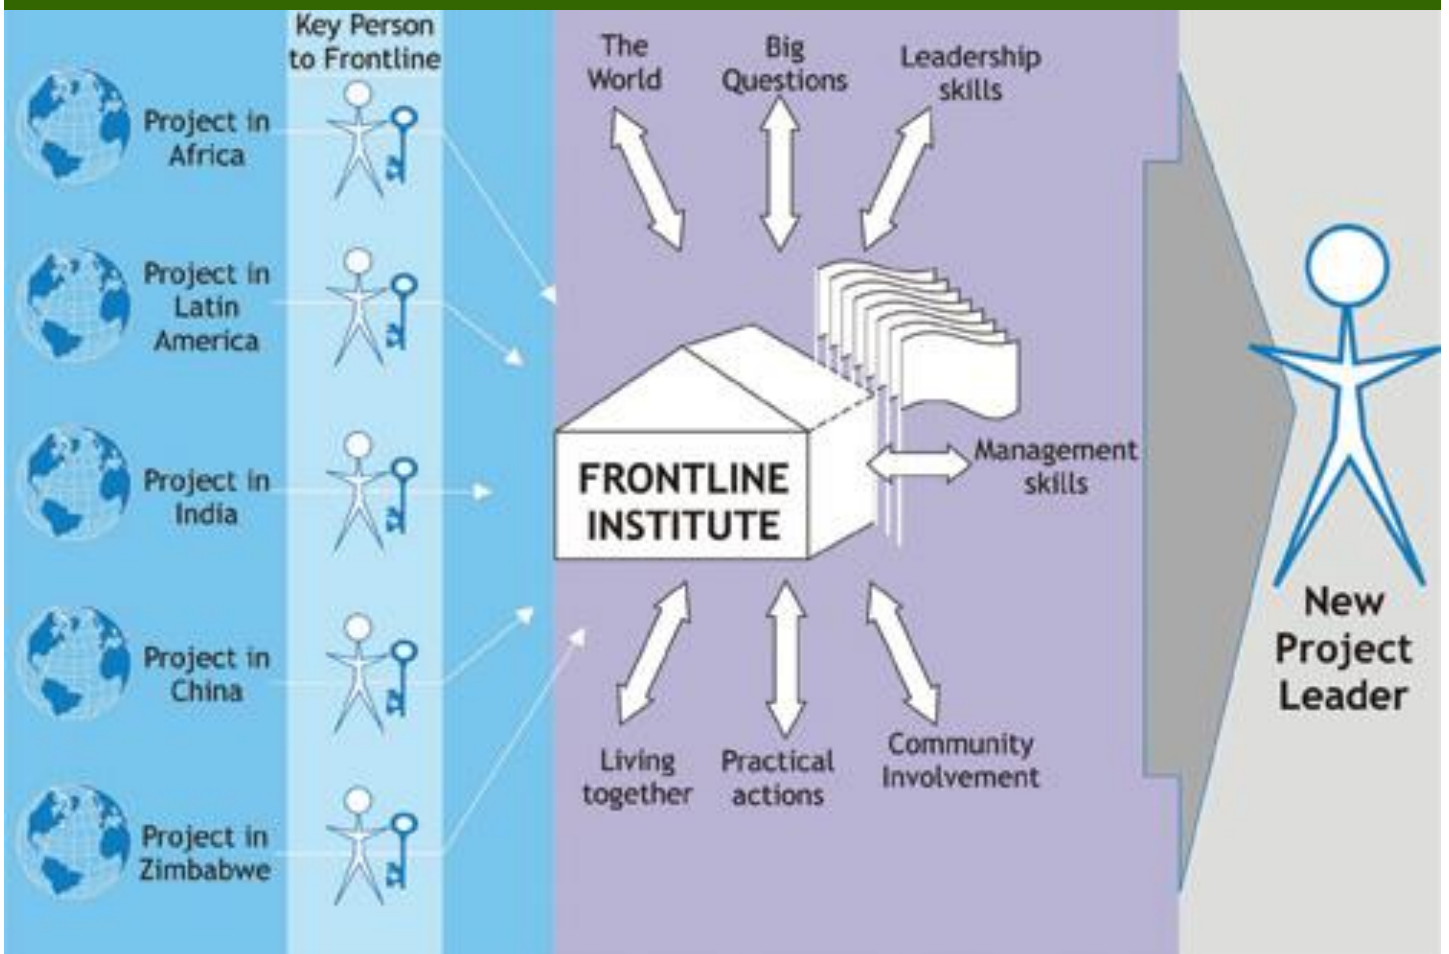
Key Person to Frontline

Project in Africa

Project in Latin America

Project in India

Project in China

Project in Zimbabwe

The World

Big Questions

Leadership skills

FRONTLINE INSTITUTE

Management skills

Living together

Practical actions

Community Involvement

New Project Leader